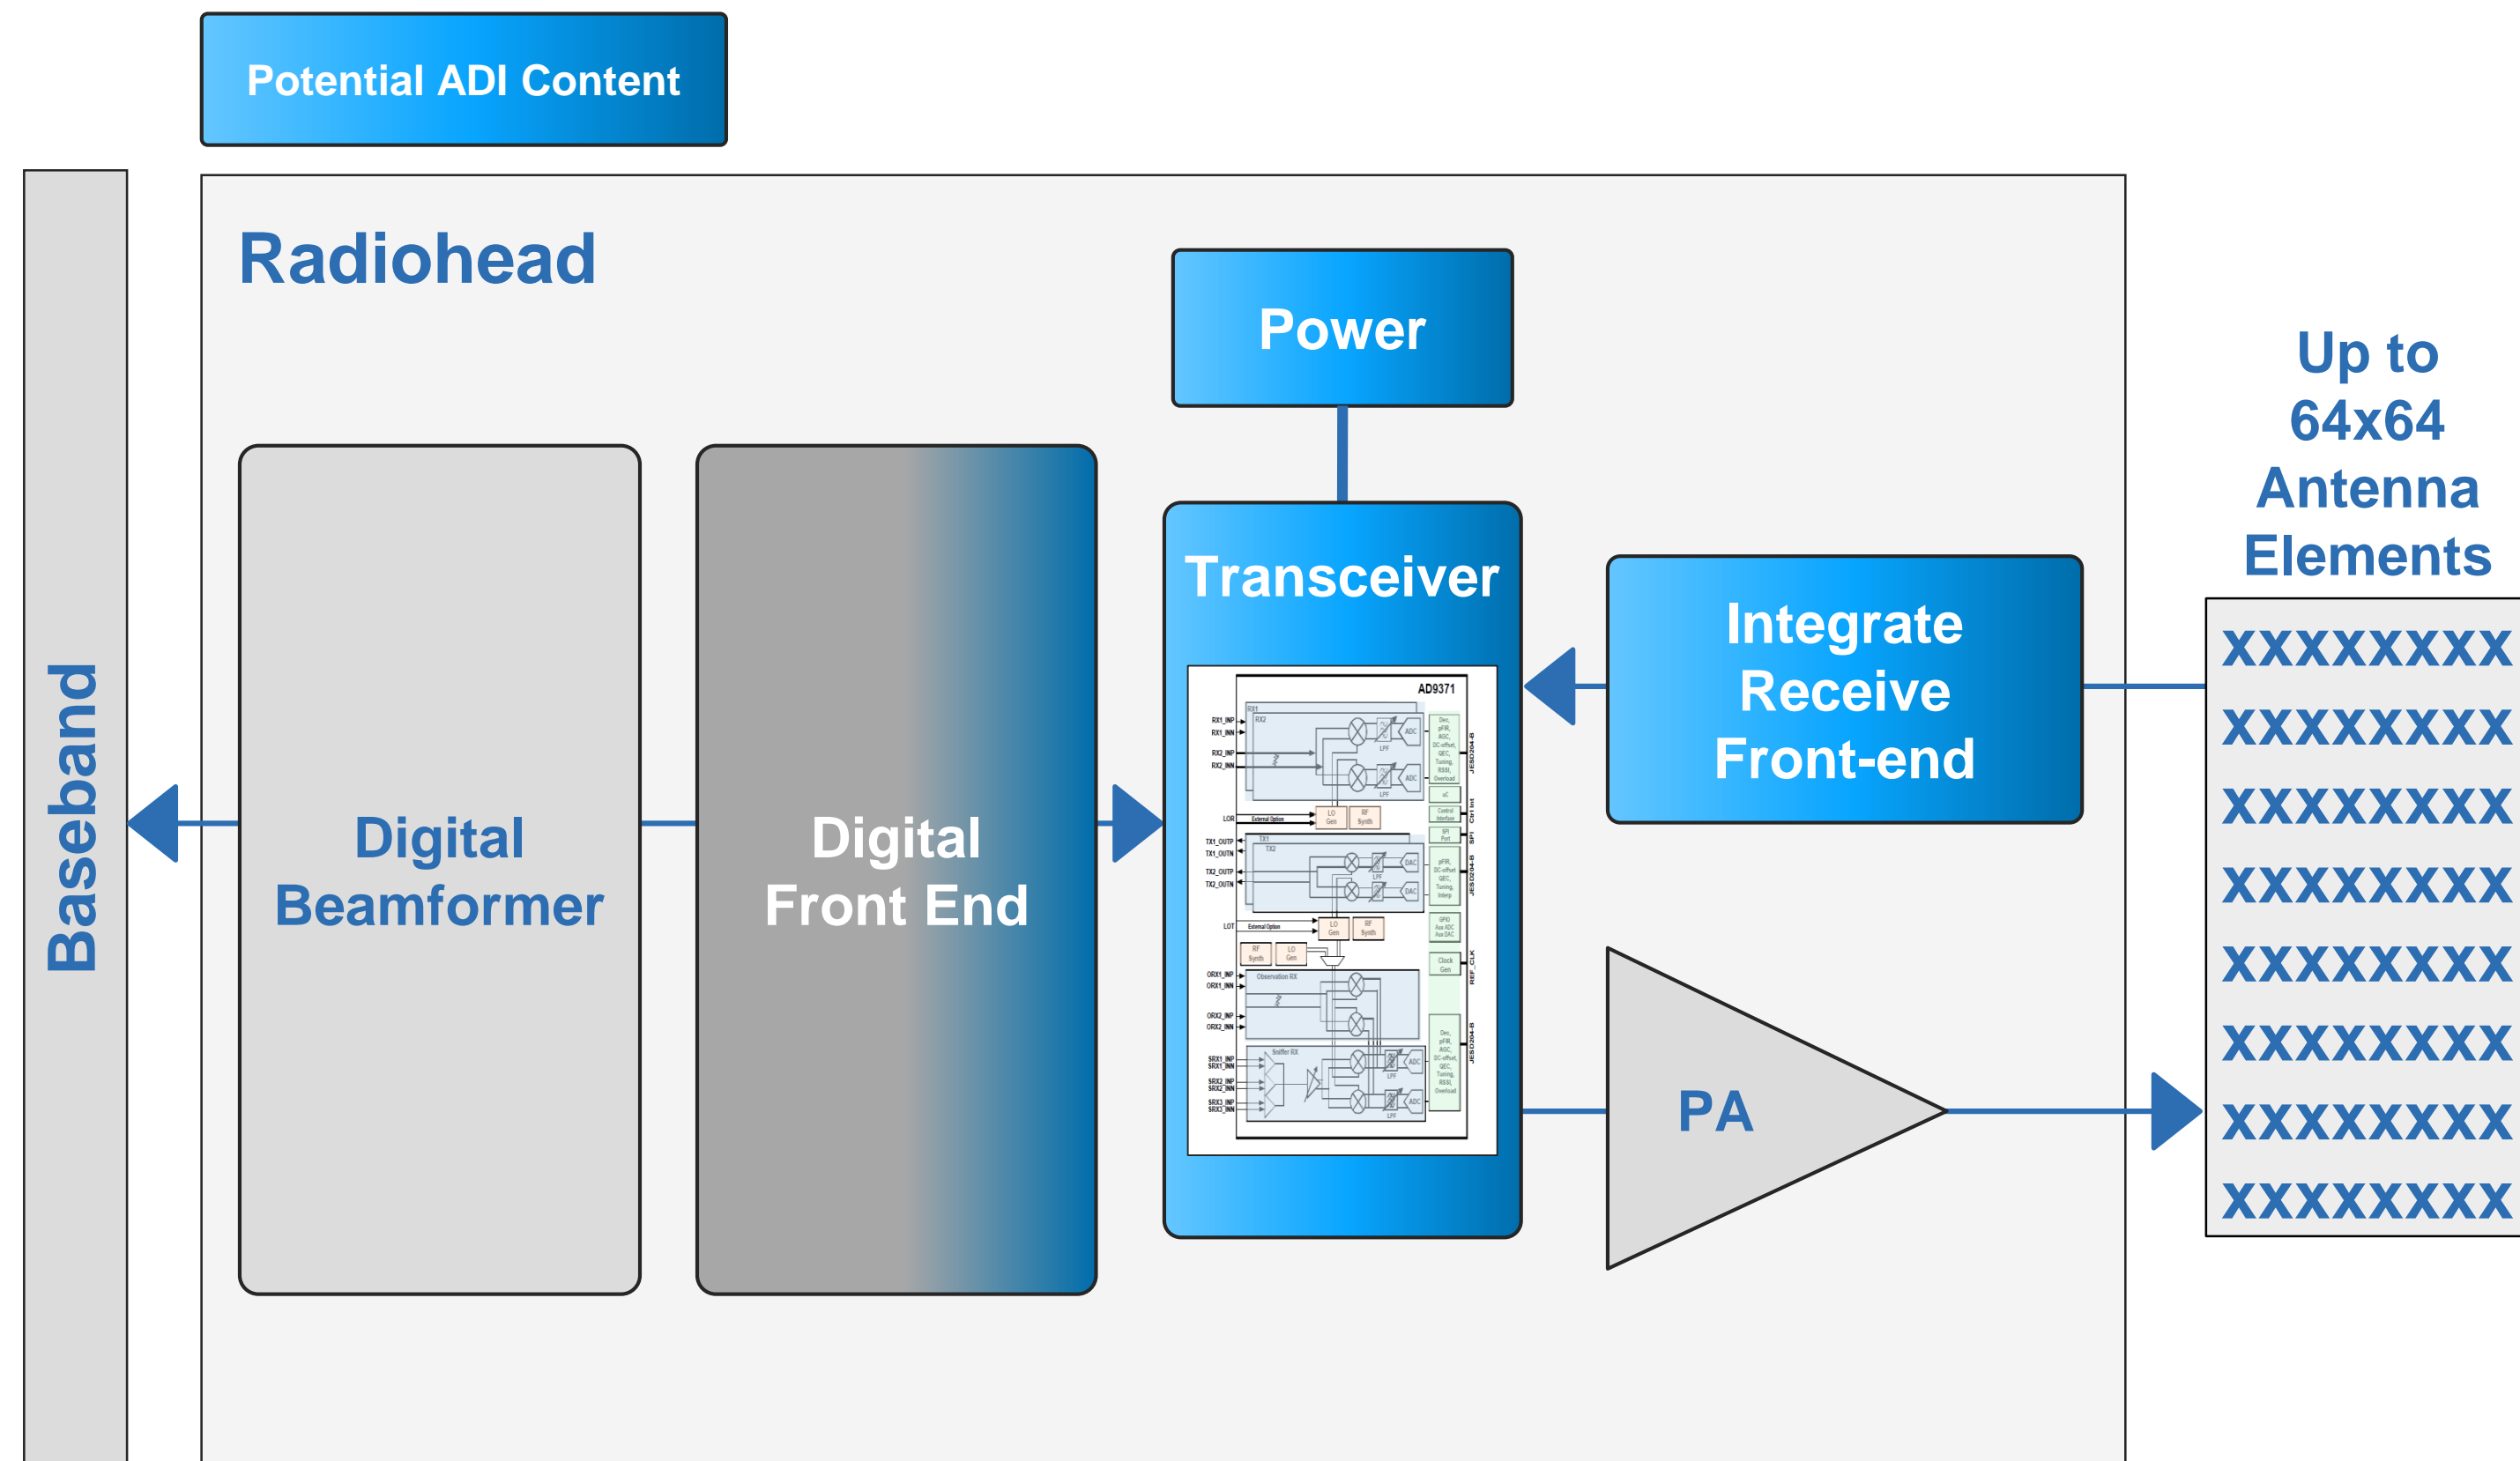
Potential ADI Content

Baseband

Radiohead

Power

Up to 64x64 Antenna Elements

Digital Beamformer

Digital Front End

Transceiver

AD9371

Integrate Receive Front-end

PA

XXXXXXXX
XXXXXXXX
XXXXXXXX
XXXXXXXX
XXXXXXXX
XXXXXXXX
XXXXXXXX
XXXXXXXX